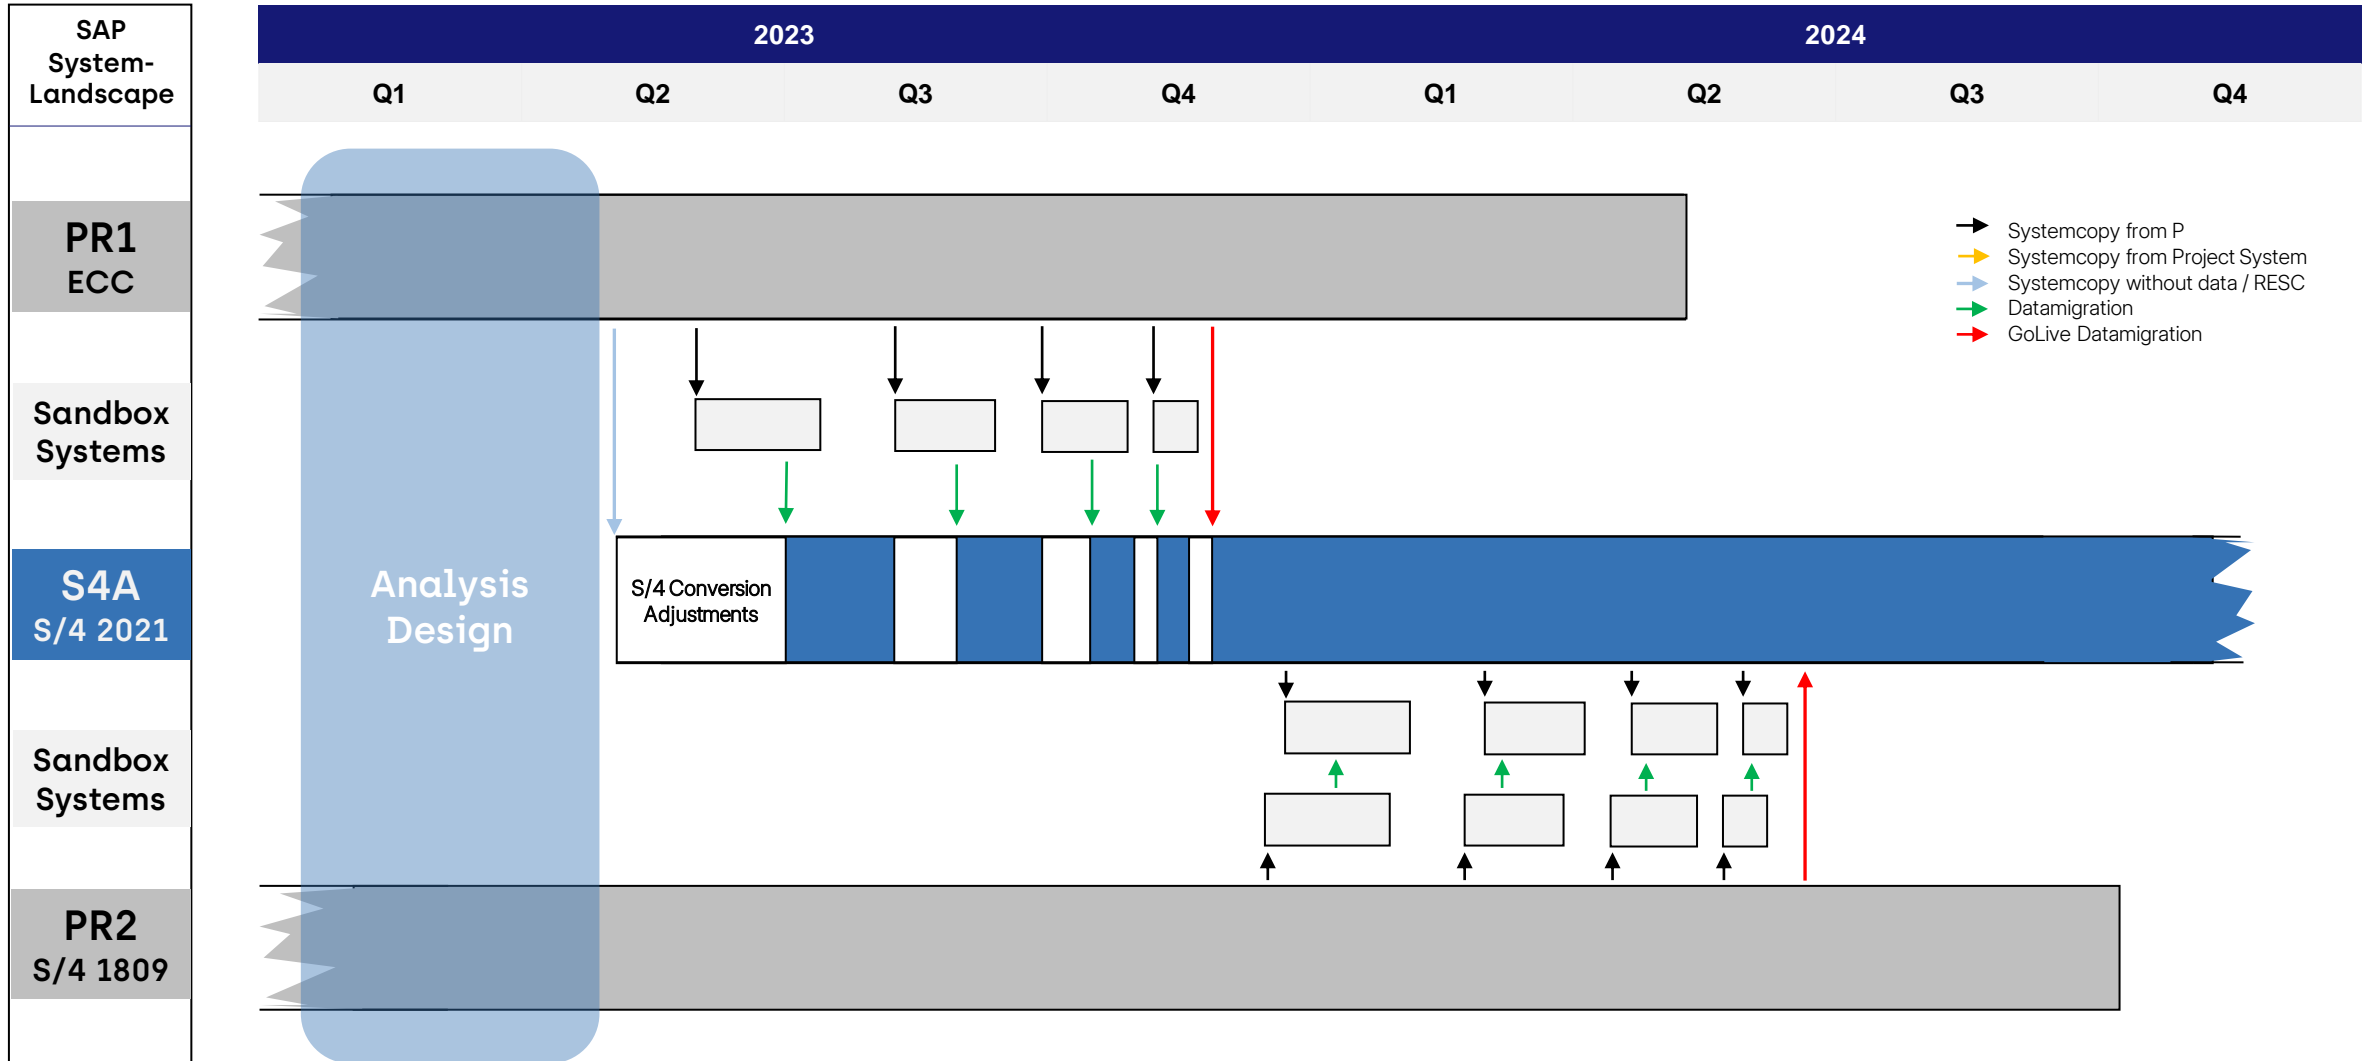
SAP System-Landscape

| 2023 | | | | 2024 | | | |
|---|---|---|---|---|---|---|---|
| Q1 | Q2 | Q3 | Q4 | Q1 | Q2 | Q3 | Q4 |

PR1
ECC

Sandbox Systems

S4A
S/4 2021

Sandbox Systems

PR2
S/4 1809

Analysis Design

S/4 Conversion Adjustments

Systemcopy from P
Systemcopy from Project System
Systemcopy without data / RESC
Datamigration
GoLive Datamigration